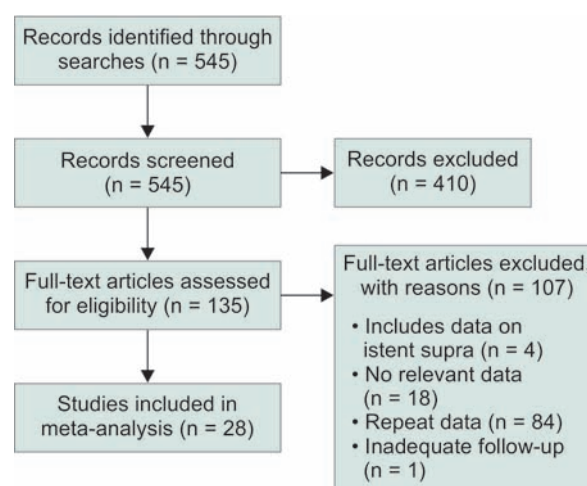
Records identified through searches (n = 545)

Records screened (n = 545)

Records excluded (n = 410)

Full-text articles assessed for eligibility (n = 135)

Full-text articles excluded with reasons (n = 107)
• Includes data on istent supra (n = 4)
• No relevant data (n = 18)
• Repeat data (n = 84)
• Inadequate follow-up (n = 1)

Studies included in meta-analysis (n = 28)